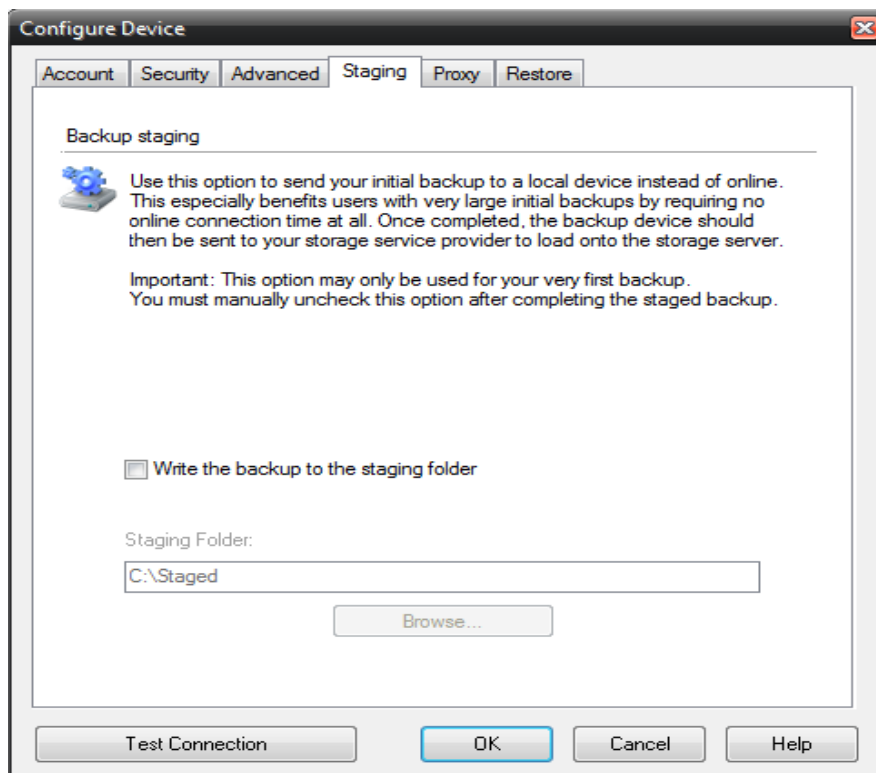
Configure Device

Account | Security | Advanced | Staging | Proxy | Restore

Backup staging

Use this option to send your initial backup to a local device instead of online. This especially benefits users with very large initial backups by requiring no online connection time at all. Once completed, the backup device should then be sent to your storage service provider to load onto the storage server.

Important: This option may only be used for your very first backup. You must manually uncheck this option after completing the staged backup.

Write the backup to the staging folder

Staging Folder:

C:\Staged

Browse...

Test Connection

OK

Cancel

Help